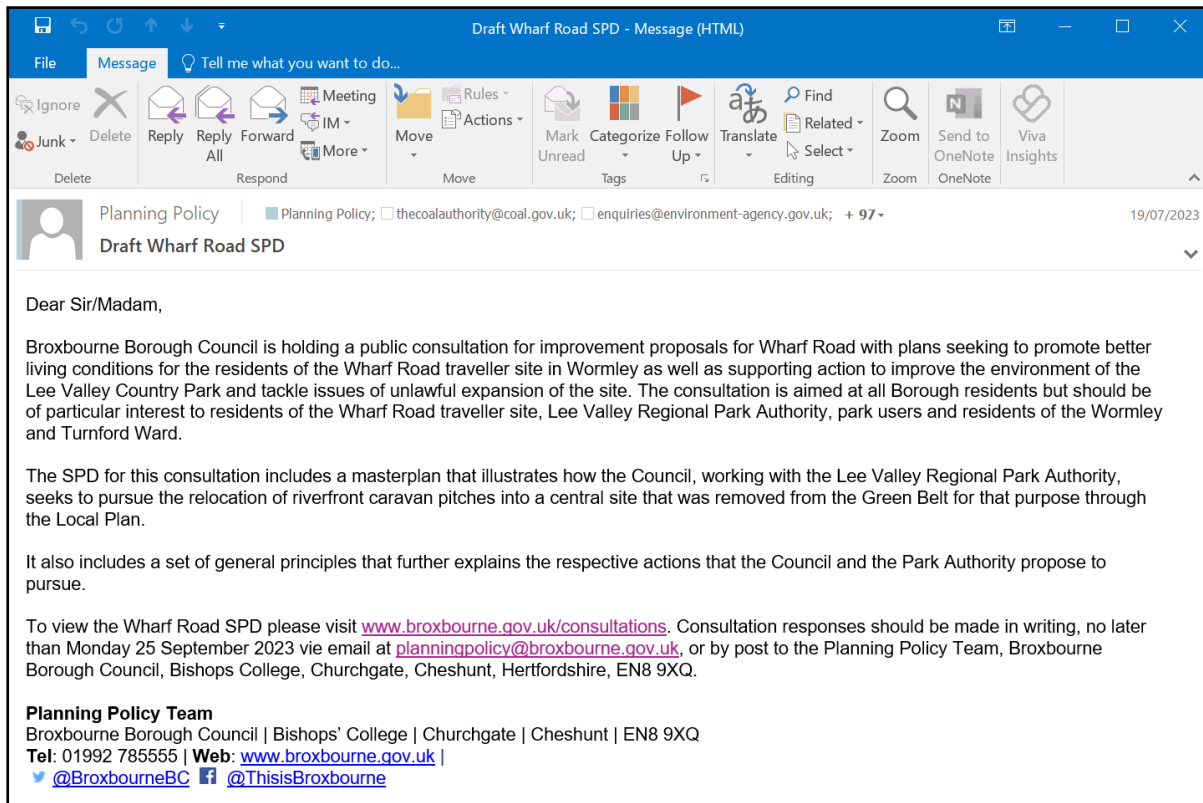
Draft Wharf Road SPD - Message (HTML)

File Message Tell me what you want to do...

Ignore Junk Delete
Delete

Reply Reply All Forward Meeting IM More
Respond

Move Rules Actions
Move

Mark Unread Categorize Follow Up
Tags

Translate Find Related Select
Editing

Zoom
Zoom

Send to OneNote
OneNote

Viva Insights

Planning Policy | Planning Policy; thecoalauthority@coal.gov.uk; enquiries@environment-agency.gov.uk; + 97 19/07/2023

Draft Wharf Road SPD

Dear Sir/Madam,

Broxbourne Borough Council is holding a public consultation for improvement proposals for Wharf Road with plans seeking to promote better living conditions for the residents of the Wharf Road traveller site in Wormley as well as supporting action to improve the environment of the Lee Valley Country Park and tackle issues of unlawful expansion of the site. The consultation is aimed at all Borough residents but should be of particular interest to residents of the Wharf Road traveller site, Lee Valley Regional Park Authority, park users and residents of the Wormley and Turnford Ward.

The SPD for this consultation includes a masterplan that illustrates how the Council, working with the Lee Valley Regional Park Authority, seeks to pursue the relocation of riverfront caravan pitches into a central site that was removed from the Green Belt for that purpose through the Local Plan.

It also includes a set of general principles that further explains the respective actions that the Council and the Park Authority propose to pursue.

To view the Wharf Road SPD please visit www.broxbourne.gov.uk/consultations. Consultation responses should be made in writing, no later than Monday 25 September 2023 vie email at planningpolicy@broxbourne.gov.uk, or by post to the Planning Policy Team, Broxbourne Borough Council, Bishops College, Churchgate, Cheshunt, Hertfordshire, EN8 9XQ.

**Planning Policy Team**
Broxbourne Borough Council | Bishops' College | Churchgate | Cheshunt | EN8 9XQ
**Tel**: 01992 785555 | **Web**: www.broxbourne.gov.uk |
@BroxbourneBC @ThisisBroxbourne